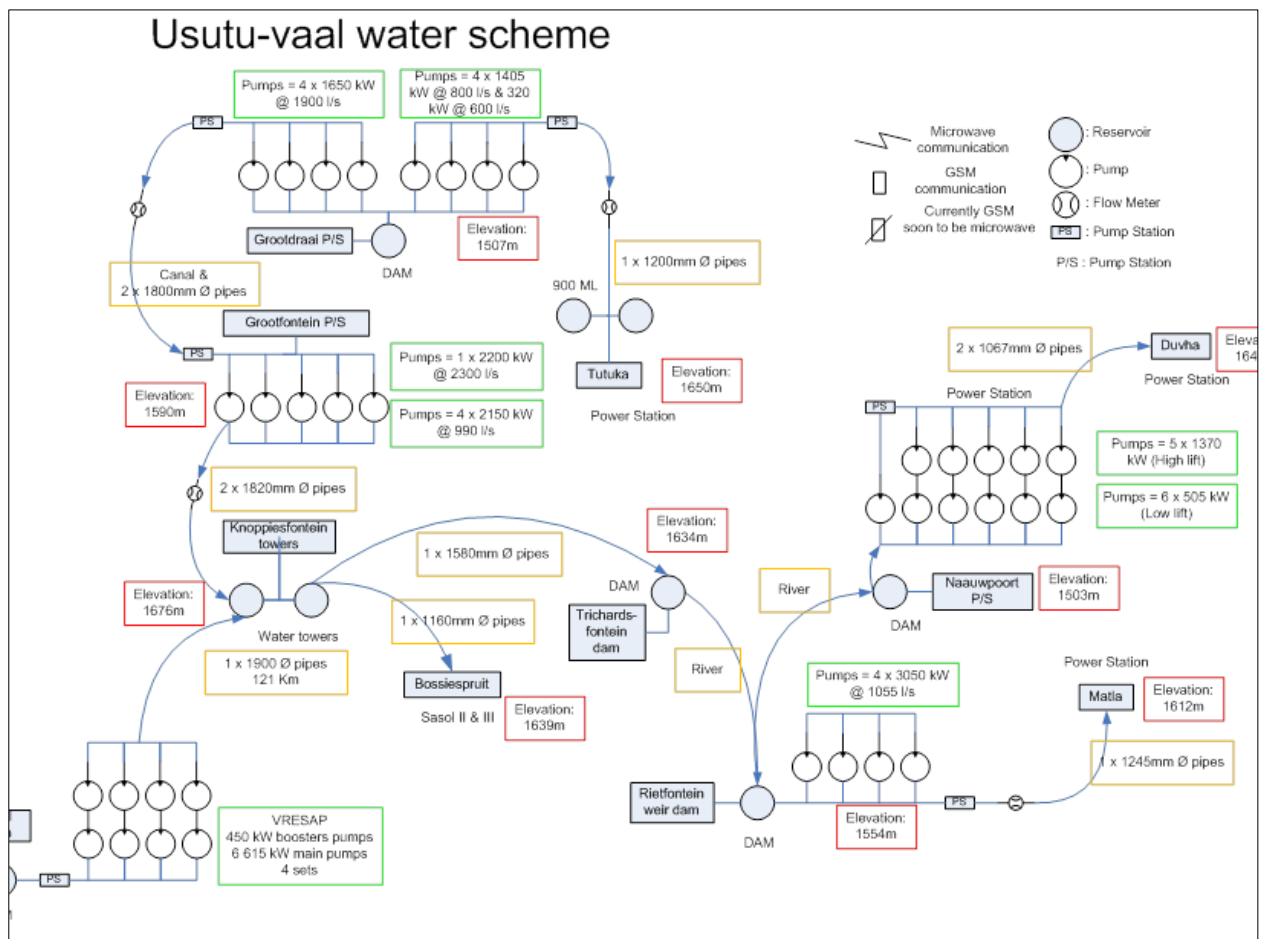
Usutu-vaal water scheme

Pumps = 4 x 1650 kW @ 1900 l/s

Pumps = 4 x 1405 kW @ 800 l/s & 320 kW @ 600 l/s

PS

PS

Microwave communication

: Reservoir

: Pump

GSM communication

: Flow Meter

Currently GSM soon to be microwave

PS : Pump Station

P/S : Pump Station

Grootdraai P/S

DAM

Elevation: 1507m

1 x 1200mm Ø pipes

Canal & 2 x 1800mm Ø pipes

900 ML

Grootfontein P/S

PS

Pumps = 1 x 2200 kW @ 2300 l/s

Pumps = 4 x 2150 kW @ 990 l/s

Elevation: 1590m

Tutuka

Power Station

Elevation: 1650m

2 x 1067mm Ø pipes

Duvha

Power Station

Eleva 164

Power Station

PS

Pumps = 5 x 1370 kW (High lift)

Pumps = 6 x 505 kW (Low lift)

2 x 1820mm Ø pipes

Knoppiesfontein towers

Elevation: 1634m

1 x 1580mm Ø pipes

DAM

Trichards-fontein dam

Elevation: 1676m

Water towers

1 x 1160mm Ø pipes

River

Naauwpoort P/S

DAM

Elevation: 1503m

River

1 x 1900 Ø pipes 121 Km

Bossiespruit

Sasol II & III

Elevation: 1639m

Pumps = 4 x 3050 kW @ 1055 l/s

Power Station

Matla

Elevation: 1612m

1 x 1245mm Ø pipes

Rietfontein weir dam

DAM

Elevation: 1554m

PS

VRESAP
450 kW boosters pumps
6 615 kW main pumps
4 sets

PS